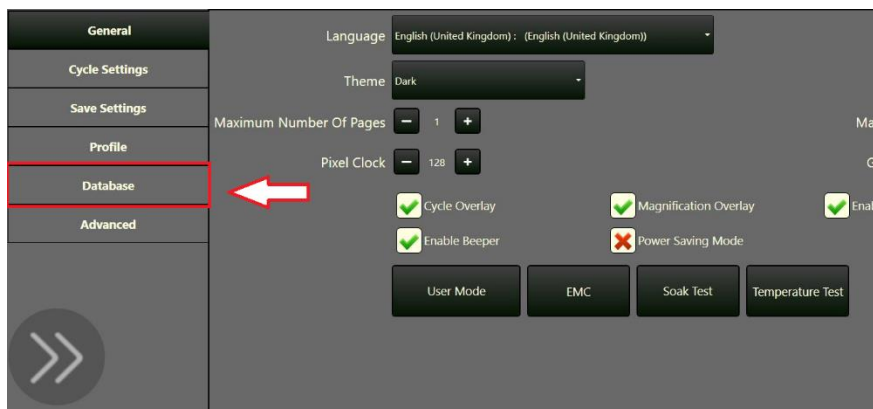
General
Cycle Settings
Save Settings
Profile
Database
Advanced

Language English (United Kingdom) : (English (United Kingdom))
Theme Dark
Maximum Number Of Pages − 1 +
Ma
Pixel Clock − 128 +
G
Cycle Overlay
Magnification Overlay
Ena
Enable Beeper
Power Saving Mode
User Mode
EMC
Soak Test
Temperature Test